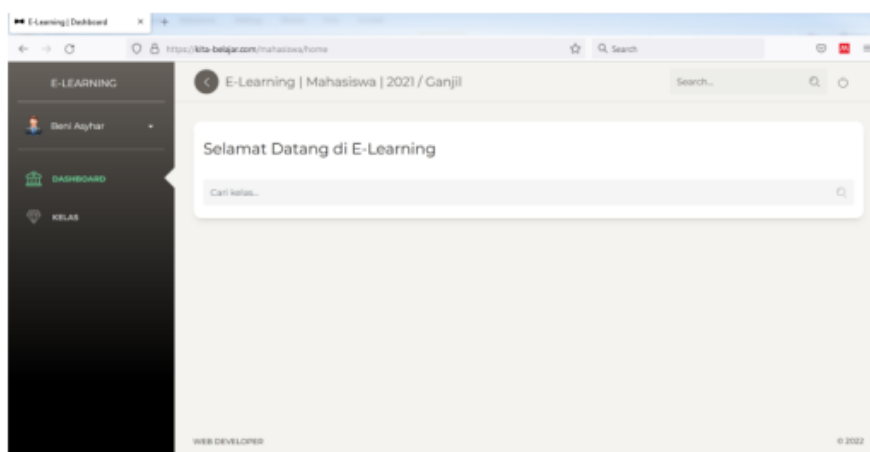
E-Learning | Dashboard ×

https://kita-belajar.com/mahasiswa/home

Q Search

E-LEARNING

Beni Asyhar

DASHBOARD

KELAS

E-Learning | Mahasiswa | 2021 / Ganjil

Search...

Selamat Datang di E-Learning

Cari kelas...

WEB DEVELOPER

© 2022